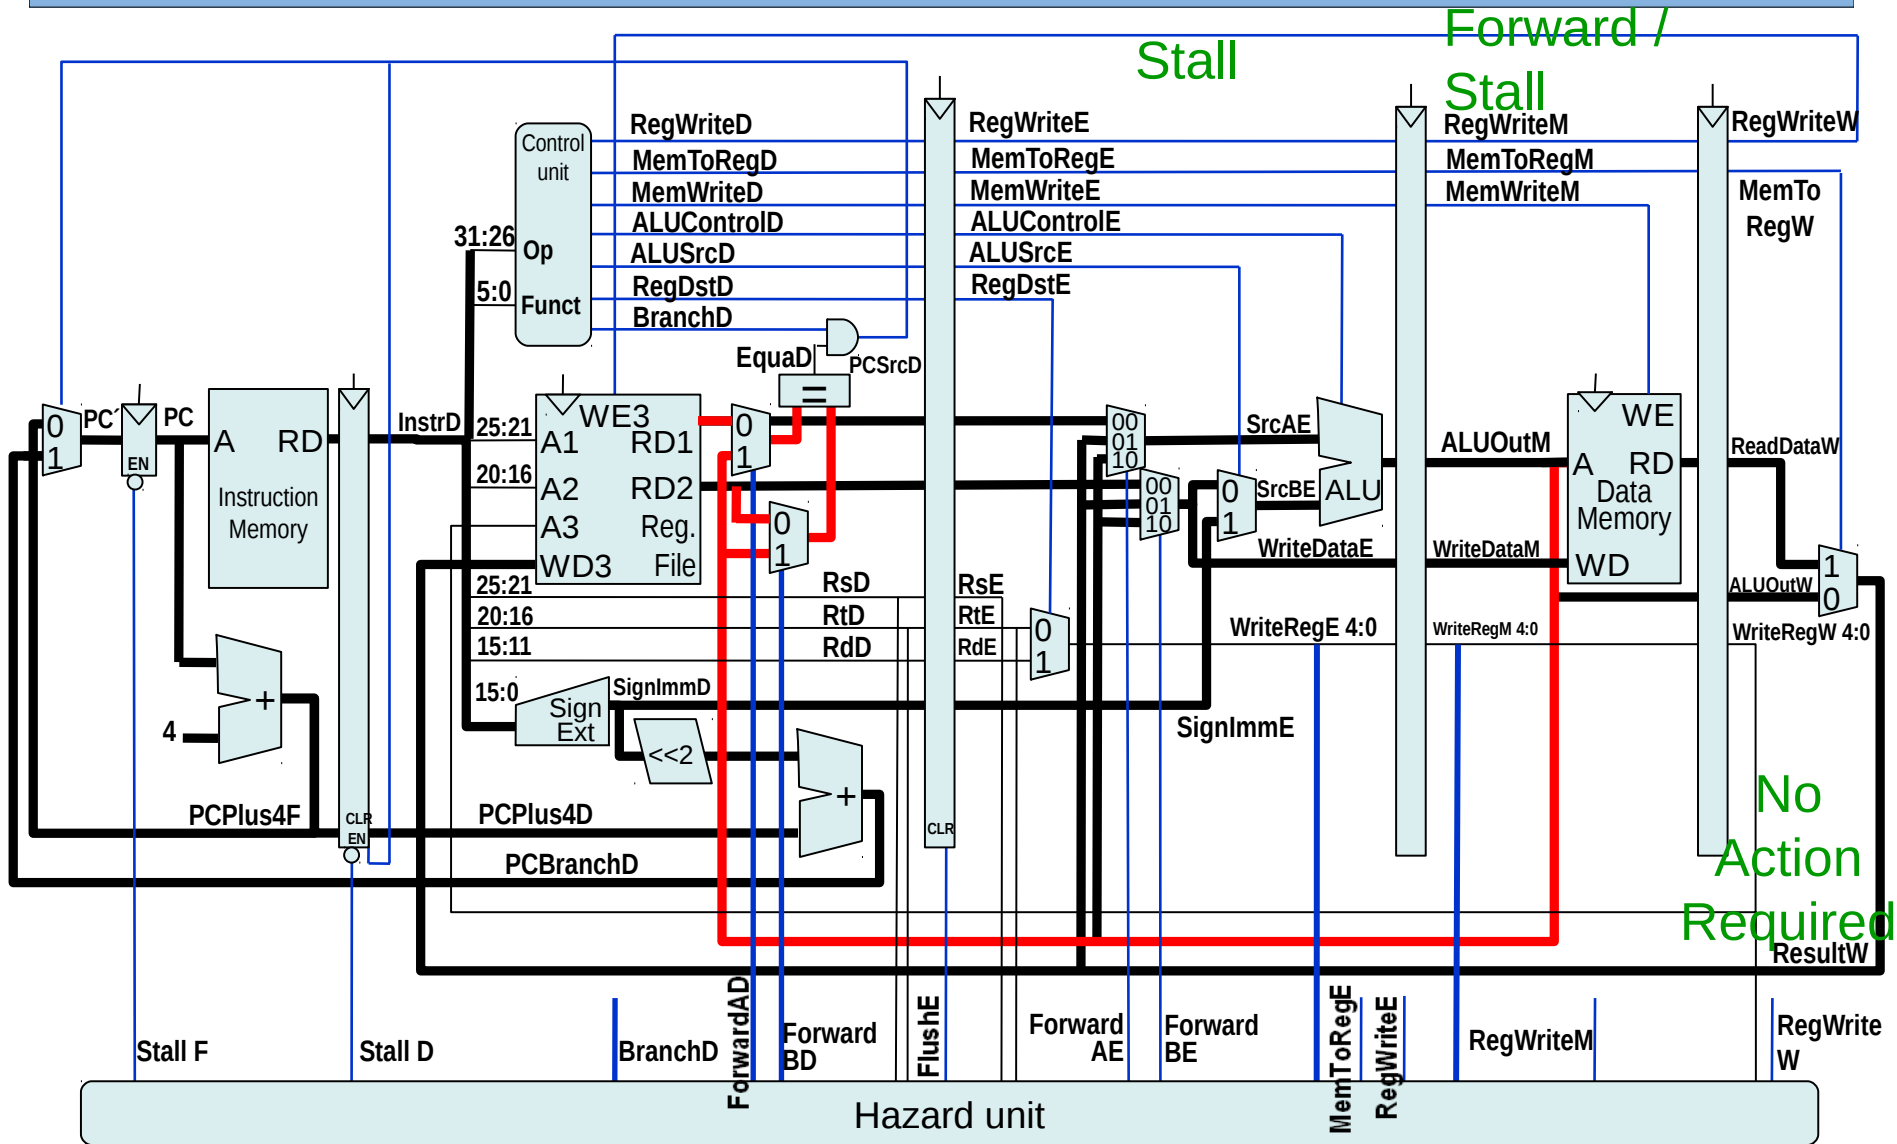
Stall

Forward / Stall

Control unit
Op
Funct
31:26
5:0

RegWriteD
MemToRegD
MemWriteD
ALUControlD
ALUSrcD
RegDstD
BranchD

RegWriteE
MemToRegE
MemWriteE
ALUControlE
ALUSrcE
RegDstE

RegWriteM
MemToRegM
MemWriteM

RegWriteW
MemTo RegW

EquaD
PCSrcD
=

0
1
PC´
EN
PC
A RD
Instruction Memory
CLR
EN
InstrD
25:21
20:16
WE3
A1 RD1
A2 RD2
A3 Reg.
WD3 File
0
1
0
1
25:21
20:16
15:11
RsD
RtD
RdD
RsE
RtE
RdE
0
1
15:0
Sign Ext
SignImmD
<<2
+
+
4
PCPlus4F
PCPlus4D
PCBranchD
SignImmE
CLR

00
01
10
00
01
10
SrcAE
0
1
SrcBE
ALU
WriteDataE
WriteRegE 4:0
ALUOutM
WriteDataM
WriteRegM 4:0
WE
A RD
Data Memory
WD
ReadDataW
1
0
ALUOutW
WriteRegW 4:0
ResultW

No Action Required

Stall F
Stall D
BranchD
ForwardAD
Forward BD
FlushE
Forward AE
Forward BE
MemToRegE
RegWriteE
RegWriteM
RegWrite W
Hazard unit